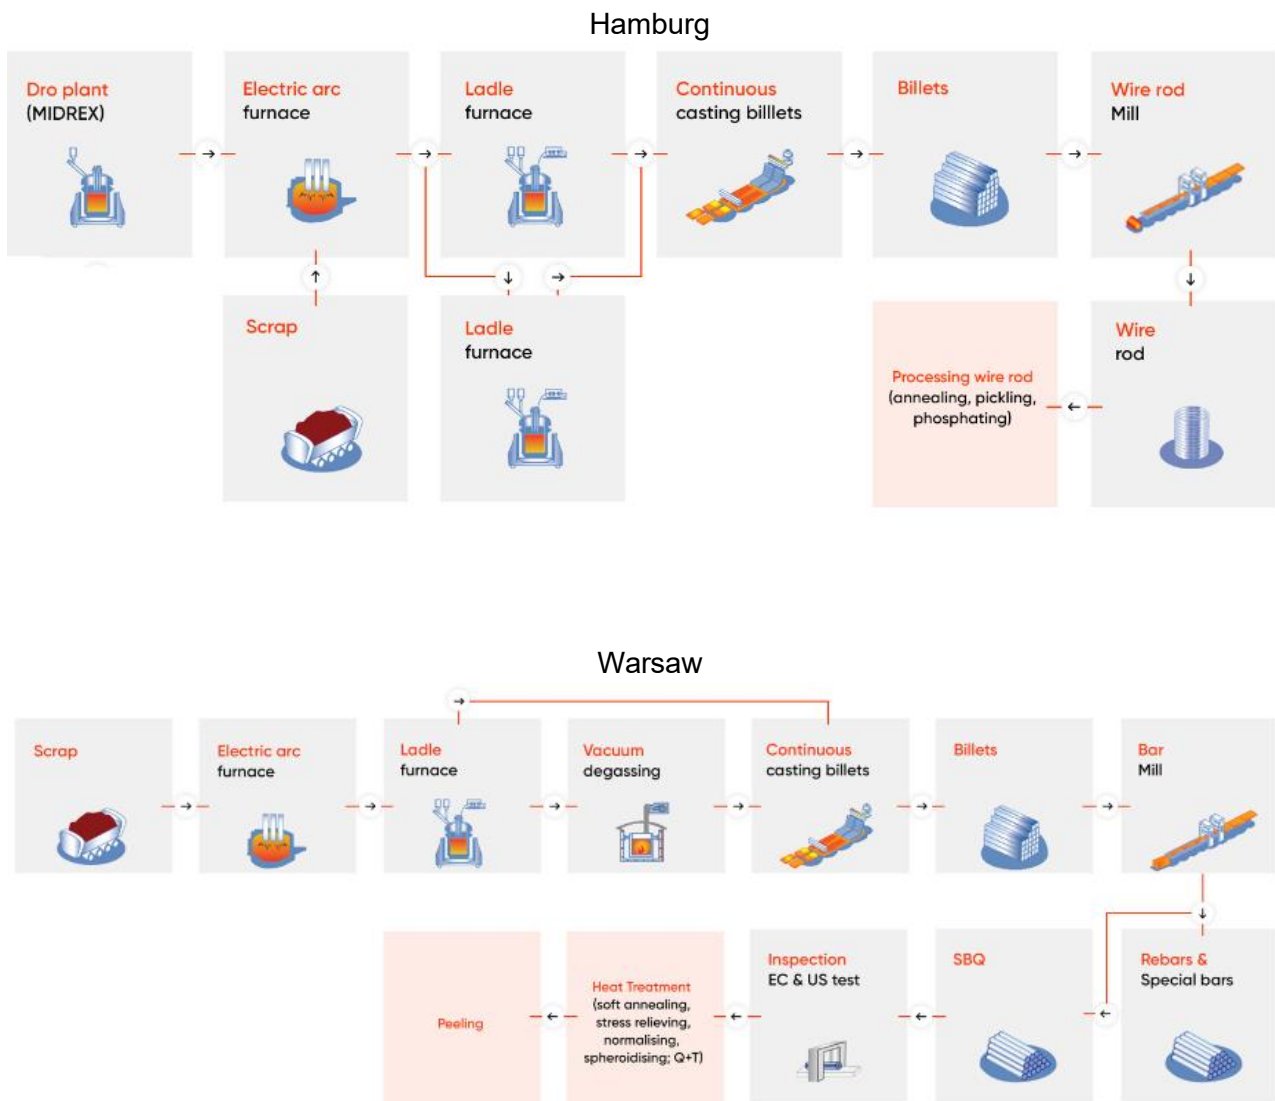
Hamburg

Dro plant (MIDREX)

Electric arc furnace

Ladle furnace

Continuous casting billlets

Billets

Wire rod Mill

Scrap

Ladle furnace

Wire rod

Processing wire rod (annealing, pickling, phosphating)

Warsaw

Scrap

Electric arc furnace

Ladle furnace

Vacuum degassing

Continuous casting billets

Billets

Bar Mill

Rebars & Special bars

SBQ

Inspection EC & US test

Heat Treatment (soft annealing, stress relieving, normalising, spheroidising; Q+T)

Peeling